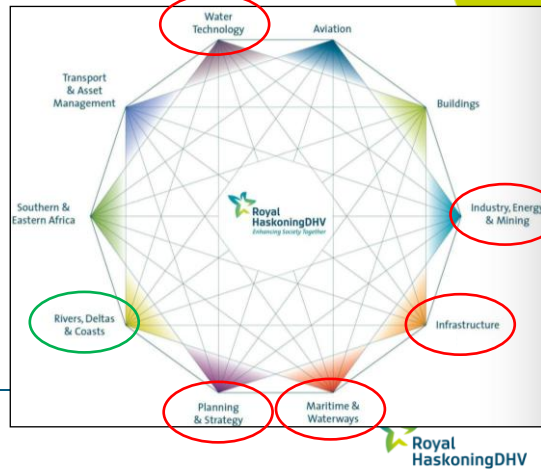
Water Technology

Aviation

Transport & Asset Management

Buildings

Southern & Eastern Africa

Royal HaskoningDHV
Enhancing Society Together

Industry, Energy & Mining

Rivers, Deltas & Coasts

Infrastructure

Planning & Strategy

Maritime & Waterways

Royal HaskoningDHV